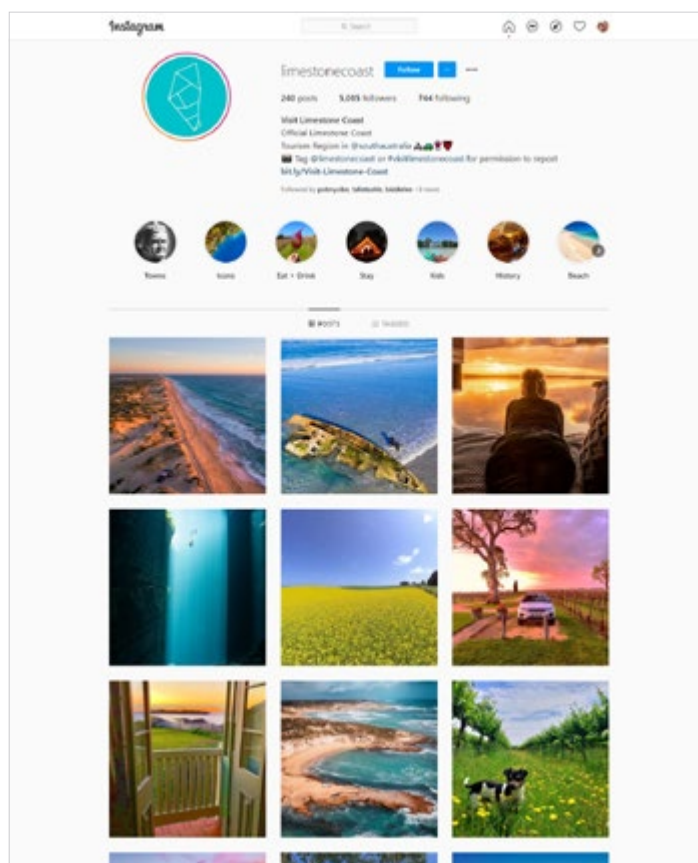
Instagram

Search

limestonecoast Follow

240 posts 5,095 followers 744 following

Visit Limestone Coast
Official Limestone Coast
Tourism Region in @southaustralia
Tag @limestonecoast or #visitlimestonecoast for permission to repost
bit.ly/Visit-Limestone-Coast

Followed by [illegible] + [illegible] more

Towns Icons Eat + Drink Stay Kids History Beach

POSTS TAGGED